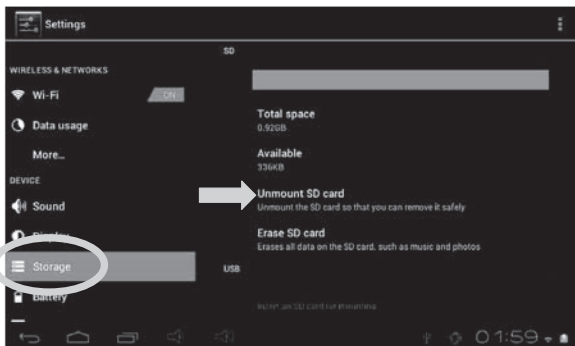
Settings

WIRELESS & NETWORKS

Wi-Fi

ON

Data usage

More...

DEVICE

Sound

Display

Storage

Battery

SD

Total space

0.92GB

Available

336KB

Unmount SD card

Unmount the SD card so that you can remove it safely

Erase SD card

Erases all data on the SD card, such as music and photos

USB

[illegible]

01:59